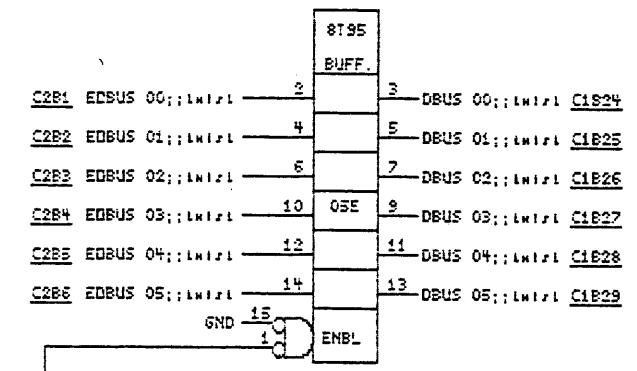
8T95
BUFF.

C2B1 EDBUS 00;;lwlzl 2 3 DBUS 00;;lwlzl C1B24
C2B2 EDBUS 01;;lwlzl 4 5 DBUS 01;;lwlzl C1B25
C2B3 EDBUS 02;;lwlzl 6 7 DBUS 02;;lwlzl C1B26
C2B4 EDBUS 03;;lwlzl 10 05E 9 DBUS 03;;lwlzl C1B27
C2B5 EDBUS 04;;lwlzl 12 11 DBUS 04;;lwlzl C1B28
C2B6 EDBUS 05;;lwlzl 14 13 DBUS 05;;lwlzl C1B29
GND 15
1
ENBL